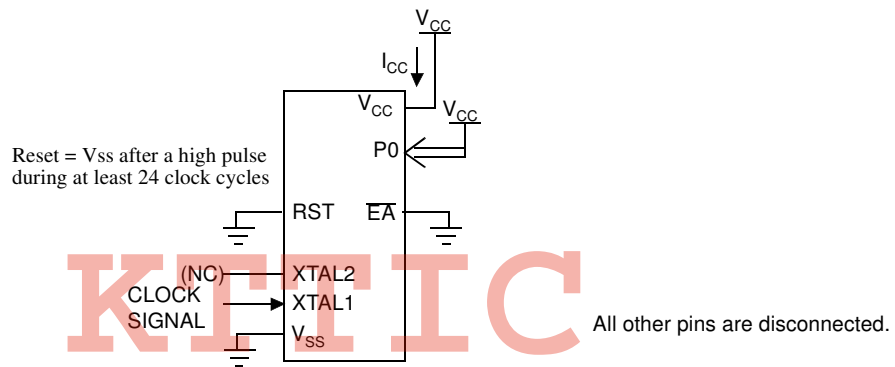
$V_{CC}$

$I_{CC}$

$V_{CC}$

$V_{CC}$

P0

Reset = Vss after a high pulse during at least 24 clock cycles

RST

$\overline{EA}$

(NC)

XTAL2

CLOCK SIGNAL

XTAL1

$V_{SS}$

KTTIC

All other pins are disconnected.